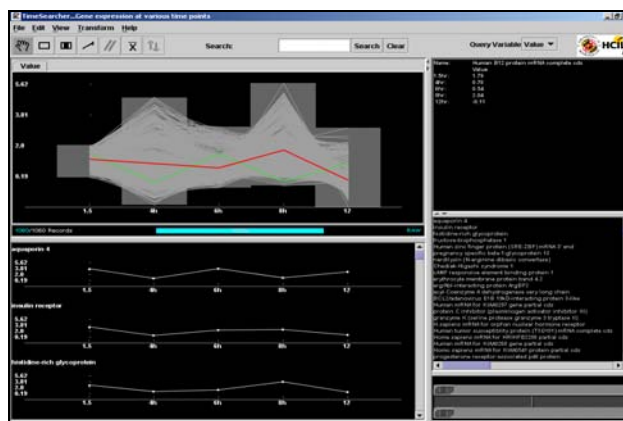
TimeSearcher...Gene expression at various time points

File Edit View Transform Help

Search: Search Clear

Query Variable Value

HCI

Value

5.62
3.81
2.0
0.19

1.5
4h
6h
8h
12

1060/1060 Records

Name: Human B12 protein mRNA complete cds
Value
1.5hr: 1.79
4hr: 0.70
6hr: 0.54
8hr: 1.84
12hr: -0.11

aquaporin 8
5.62
3.81
2.0
0.19
1.5 4h 6h 8h 12

insulin receptor
5.62
3.81
2.0
0.19
1.5 4h 6h 8h 12

histidine-rich glycoprotein
5.62
3.81
2.0
0.19
1.5 4h 6h 8h 12

aquaporin 8
insulin receptor
histidine-rich glycoprotein
fructose-bisphosphatase 1
Human zinc finger protein (ZFB-ZBP) mRNA 3' end
pregnancy specific beta-1-glycoprotein 10
hairpin (N-arginine dibasic convertase)
Chediak-Higashi syndrome 1
cAMP responsive element binding protein 1
erythrocyte membrane protein band 4.2
AHR-interacting protein ArgBP2
acyl-Coenzyme A dehydrogenase very long chain
BCL2/adenovirus E1B 19kD-interacting protein 3-like
Human mRNA for KIAA0297 gene partial cds
protein C inhibitor (plasminogen activator inhibitor III)
granzyme K (serine protease granzyme 3 tryptase II)
H.sapiens mRNA for orphan nuclear hormone receptor
Human tumor susceptibility protein (TSG101) mRNA complete cds
Homo sapiens mRNA for KIAA0296 partial cds
Human mRNA for KIAA0299 gene partial cds
Homo sapiens mRNA for KIAA0300 protein partial cds
progesterone receptor-associated p48 protein